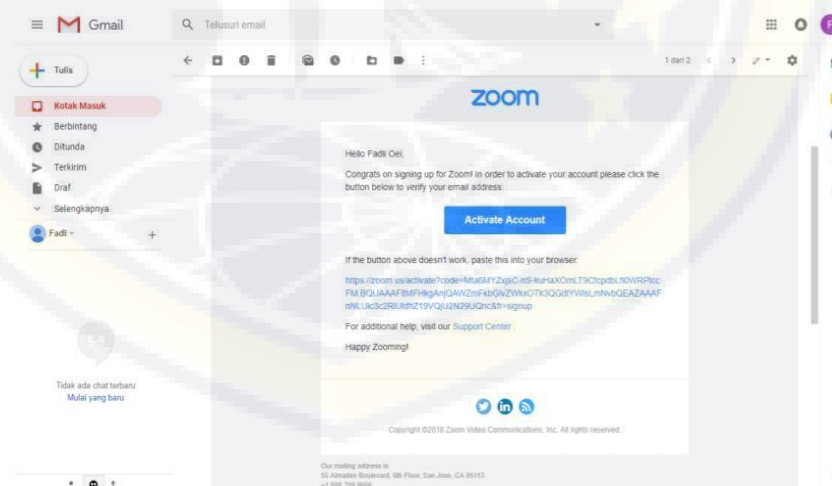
Gmail

Telusuri email

Tulis

Kotak Masuk
Berbintang
Ditunda
Terkirim
Draf
Selengkapnya

Fadli

Tidak ada chat terbaru
Mulai yang baru

1 dari 2

zoom

Hello Fadli Oei,

Congrats on signing up for Zoom! In order to activate your account please click the button below to verify your email address:

Activate Account

If the button above doesn't work, paste this into your browser:

https://zoom.us/activate?code=Mta6MYZxjsC-m9-kuHaXOmLT9Cfcpdbl.f0WRPfcc FM.BQUAAAFfbMFHkgAnjQAWZnFkbGlvZWkxOTk3QGdtYWlsLmNvbQEAZAAAF nNLUlc3c2RlUldhZ19VQjU2N29UQnc&fr=signup

For additional help, visit our Support Center.

Happy Zooming!

Copyright ©2018 Zoom Video Communications, Inc. All rights reserved.

Our mailing address is:
55 Almaden Boulevard, 6th Floor, San Jose, CA 95113
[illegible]